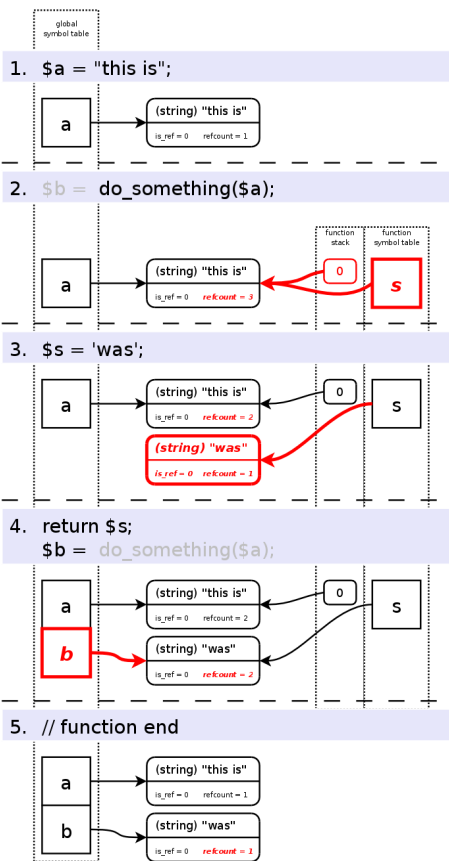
global symbol table

1. $a = "this is";

a

(string) "this is"
is_ref = 0 refcount = 1

2. $b = do_something($a);

function stack

function symbol table

a

(string) "this is"
is_ref = 0 refcount = 3

0

s

3. $s = 'was';

a

(string) "this is"
is_ref = 0 refcount = 2

0

s

(string) "was"
is_ref = 0 refcount = 1

4. return $s;
$b = do_something($a);

a

(string) "this is"
is_ref = 0 refcount = 2

0

s

b

(string) "was"
is_ref = 0 refcount = 2

5. // function end

a

(string) "this is"
is_ref = 0 refcount = 1

b

(string) "was"
is_ref = 0 refcount = 1